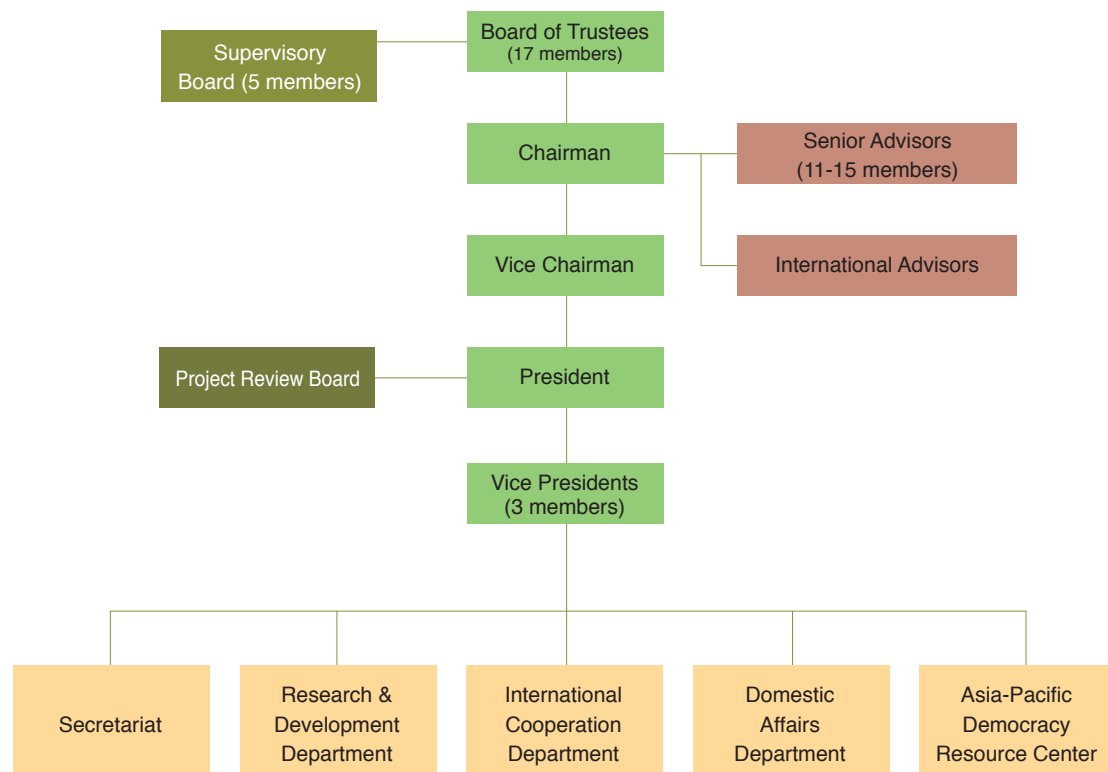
Board of Trustees
(17 members)

Supervisory Board (5 members)

Chairman

Senior Advisors
(11-15 members)

International Advisors

Vice Chairman

Project Review Board

President

Vice Presidents
(3 members)

Secretariat

Research & Development Department

International Cooperation Department

Domestic Affairs Department

Asia-Pacific Democracy Resource Center